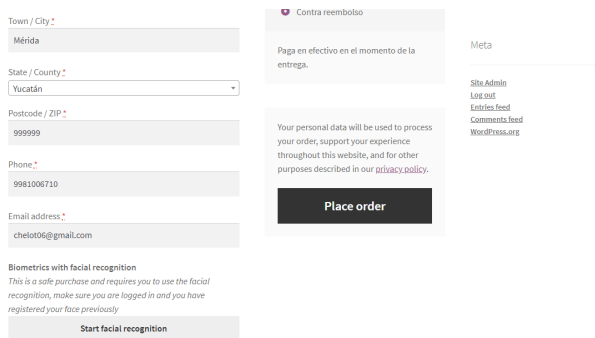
Town / City *
Mérida

State / County *
Yucatán

Postcode / ZIP *
999999

Phone *
9981006710

Email address *
chelot06@gmail.com

Biometrics with facial recognition
This is a safe purchase and requires you to use the facial recognition, make sure you are logged in and you have registered your face previously

Start facial recognition

Contra reembolso

Paga en efectivo en el momento de la entrega.

Your personal data will be used to process your order, support your experience throughout this website, and for other purposes described in our privacy policy.

Place order

Meta

Site Admin
Log out
Entries feed
Comments feed
WordPress.org